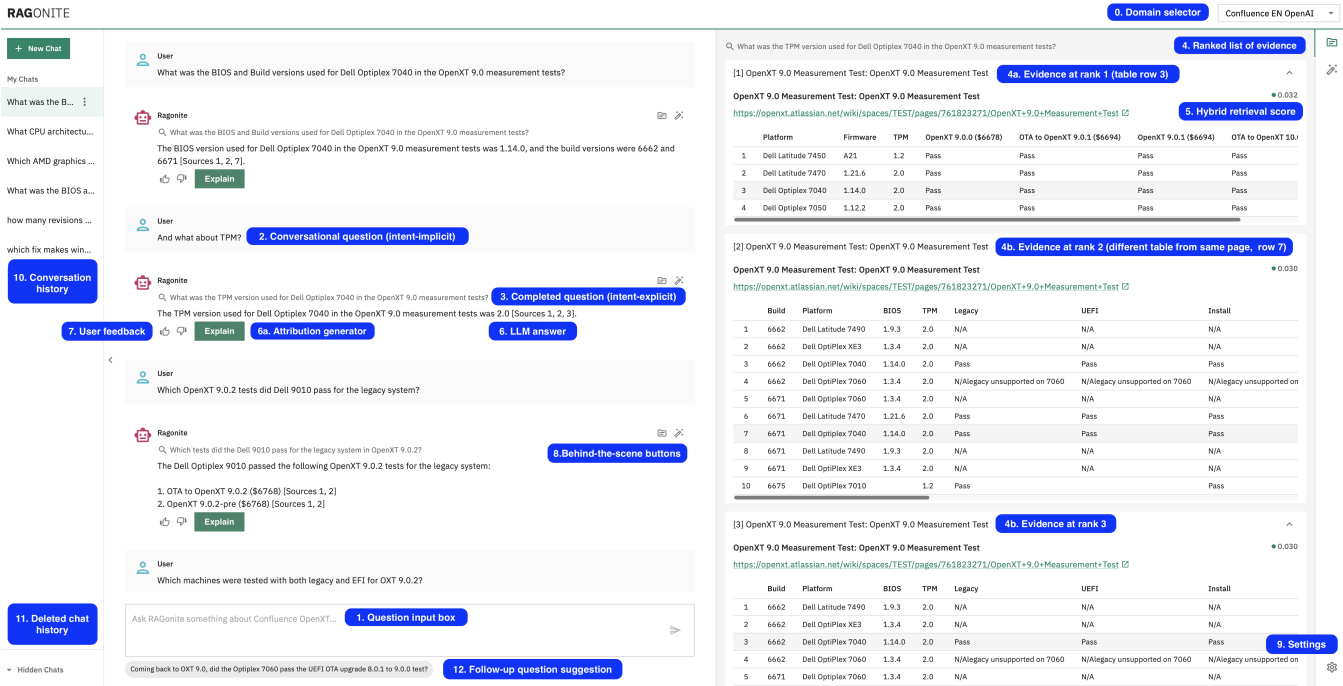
RAGONITE

0. Domain selector

Confluence EN OpenAI

+ New Chat

My Chats

What was the B...

What CPU architectu...

Which AMD graphics ...

What was the BIOS a...

how many revisions ...

which fix makes win...

10. Conversation history

7. User feedback

11. Deleted chat history

Hidden Chats

User
What was the BIOS and Build versions used for Dell Optiplex 7040 in the OpenXT 9.0 measurement tests?

Ragonite
What was the BIOS and Build versions used for Dell Optiplex 7040 in the OpenXT 9.0 measurement tests?
The BIOS version used for Dell Optiplex 7040 in the OpenXT 9.0 measurement tests was 1.14.0, and the build versions were 6662 and 6671 [Sources 1, 2, 7].
Explain

User
And what about TPM?
2. Conversational question (intent-implicit)

Ragonite
What was the TPM version used for Dell Optiplex 7040 in the OpenXT 9.0 measurement tests?
3. Completed question (intent-explicit)
The TPM version used for Dell Optiplex 7040 in the OpenXT 9.0 measurement tests was 2.0 [Sources 1, 2, 3].
Explain
6a. Attribution generator
6. LLM answer

User
Which OpenXT 9.0.2 tests did Dell 9010 pass for the legacy system?

Ragonite
Which tests did the Dell 9010 pass for the legacy system in OpenXT 9.0.2?
8.Behind-the-scene buttons
The Dell Optiplex 9010 passed the following OpenXT 9.0.2 tests for the legacy system:

1. OTA to OpenXT 9.0.2 ($6768) [Sources 1, 2]
2. OpenXT 9.0.2-pre ($6768) [Sources 1, 2]
Explain

User
Which machines were tested with both legacy and EFI for OXT 9.0.2?

Ask RAGonite something about Confluence OpenXT...
1. Question input box

Coming back to OXT 9.0, did the Optiplex 7060 pass the UEFI OTA upgrade 8.0.1 to 9.0.0 test?
12. Follow-up question suggestion

What was the TPM version used for Dell Optiplex 7040 in the OpenXT 9.0 measurement tests?
4. Ranked list of evidence

[1] OpenXT 9.0 Measurement Test: OpenXT 9.0 Measurement Test
4a. Evidence at rank 1 (table row 3)
OpenXT 9.0 Measurement Test: OpenXT 9.0 Measurement Test
0.032
https://openxt.atlassian.net/wiki/spaces/TEST/pages/761823271/OpenXT+9.0+Measurement+Test
5. Hybrid retrieval score

| | Platform | Firmware | TPM | OpenXT 9.0.0 ($6678) | OTA to OpenXT 9.0.1 ($6694) | OpenXT 9.0.1 ($6694) | OTA to OpenXT 10.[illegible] |
|---|---|---|---|---|---|---|---|
| 1 | Dell Latitude 7450 | A21 | 1.2 | Pass | Pass | Pass | Pass |
| 2 | Dell Latitude 7470 | 1.21.6 | 2.0 | Pass | Pass | Pass | Pass |
| 3 | Dell Optiplex 7040 | 1.14.0 | 2.0 | Pass | Pass | Pass | Pass |
| 4 | Dell Optiplex 7050 | 1.12.2 | 2.0 | Pass | Pass | Pass | Pass |

[2] OpenXT 9.0 Measurement Test: OpenXT 9.0 Measurement Test
4b. Evidence at rank 2 (different table from same page, row 7)
OpenXT 9.0 Measurement Test: OpenXT 9.0 Measurement Test
0.030
https://openxt.atlassian.net/wiki/spaces/TEST/pages/761823271/OpenXT+9.0+Measurement+Test

| | Build | Platform | BIOS | TPM | Legacy | UEFI | Install |
|---|---|---|---|---|---|---|---|
| 1 | 6662 | Dell Latitude 7490 | 1.9.3 | 2.0 | N/A | N/A | N/A |
| 2 | 6662 | Dell OptiPlex XE3 | 1.3.4 | 2.0 | N/A | N/A | N/A |
| 3 | 6662 | Dell OptiPlex 7040 | 1.14.0 | 2.0 | Pass | Pass | Pass |
| 4 | 6662 | Dell OptiPlex 7060 | 1.3.4 | 2.0 | N/Alegacy unsupported on 7060 | N/Alegacy unsupported on 7060 | N/Alegacy unsupported on |
| 5 | 6671 | Dell OptiPlex 7060 | 1.3.4 | 2.0 | N/A | N/A | N/A |
| 6 | 6671 | Dell Latitude 7470 | 1.21.6 | 2.0 | Pass | Pass | Pass |
| 7 | 6671 | Dell Optiplex 7040 | 1.14.0 | 2.0 | Pass | Pass | Pass |
| 8 | 6671 | Dell Latitude 7490 | 1.9.3 | 2.0 | N/A | N/A | N/A |
| 9 | 6671 | Dell OptiPlex XE3 | 1.3.4 | 2.0 | N/A | N/A | N/A |
| 10 | 6675 | Dell OptiPlex 7010 | | 1.2 | Pass | | Pass |

[3] OpenXT 9.0 Measurement Test: OpenXT 9.0 Measurement Test
4b. Evidence at rank 3
OpenXT 9.0 Measurement Test: OpenXT 9.0 Measurement Test
0.030
https://openxt.atlassian.net/wiki/spaces/TEST/pages/761823271/OpenXT+9.0+Measurement+Test

| | Build | Platform | BIOS | TPM | Legacy | UEFI | Install |
|---|---|---|---|---|---|---|---|
| 1 | 6662 | Dell Latitude 7490 | 1.9.3 | 2.0 | N/A | N/A | N/A |
| 2 | 6662 | Dell OptiPlex XE3 | 1.3.4 | 2.0 | N/A | N/A | N/A |
| 3 | 6662 | Dell OptiPlex 7040 | 1.14.0 | 2.0 | Pass | Pass | Pass |
| 4 | 6662 | Dell OptiPlex 7060 | 1.3.4 | 2.0 | N/Alegacy unsupported on 7060 | N/Alegacy unsupported on 7060 | N/Alegacy unsupported on |
| 5 | 6671 | Dell OptiPlex 7060 | 1.3.4 | 2.0 | N/A | N/A | N/A |

9. Settings